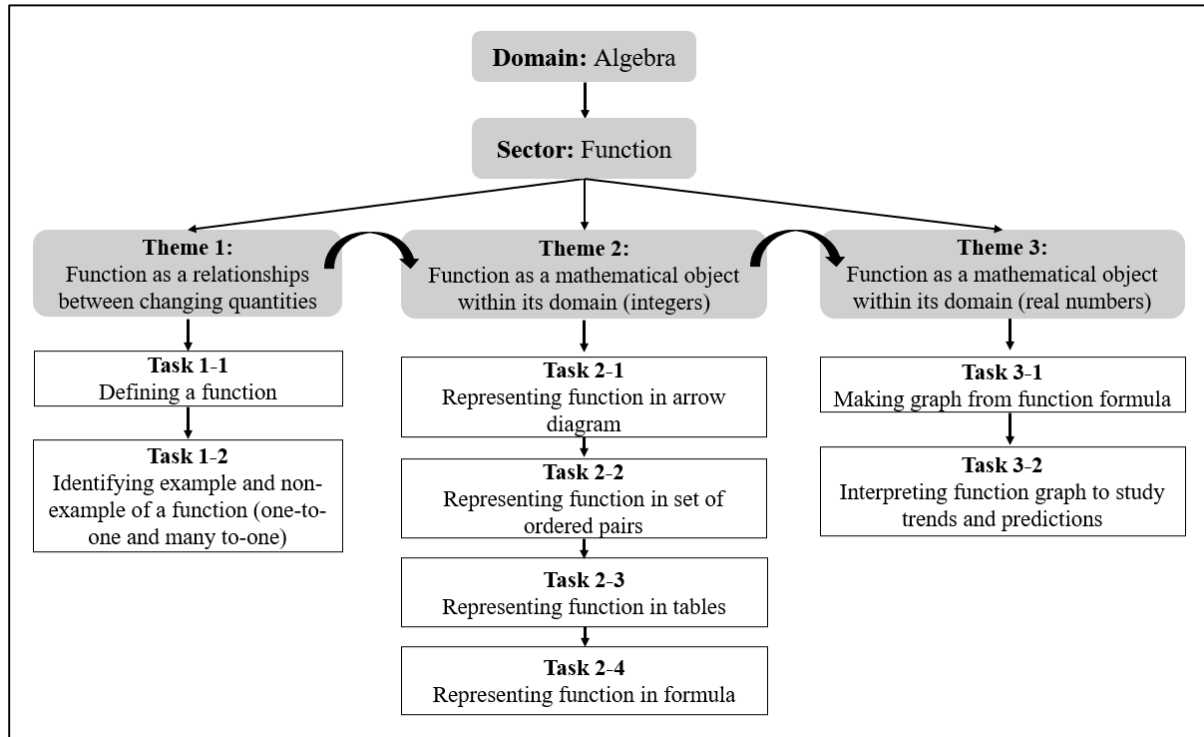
**Domain:** Algebra

**Sector:** Function

**Theme 1:**
Function as a relationships between changing quantities

**Task 1-1**
Defining a function

**Task 1-2**
Identifying example and non-example of a function (one-to-one and many to-one)

**Theme 2:**
Function as a mathematical object within its domain (integers)

**Task 2-1**
Representing function in arrow diagram

**Task 2-2**
Representing function in set of ordered pairs

**Task 2-3**
Representing function in tables

**Task 2-4**
Representing function in formula

**Theme 3:**
Function as a mathematical object within its domain (real numbers)

**Task 3-1**
Making graph from function formula

**Task 3-2**
Interpreting function graph to study trends and predictions